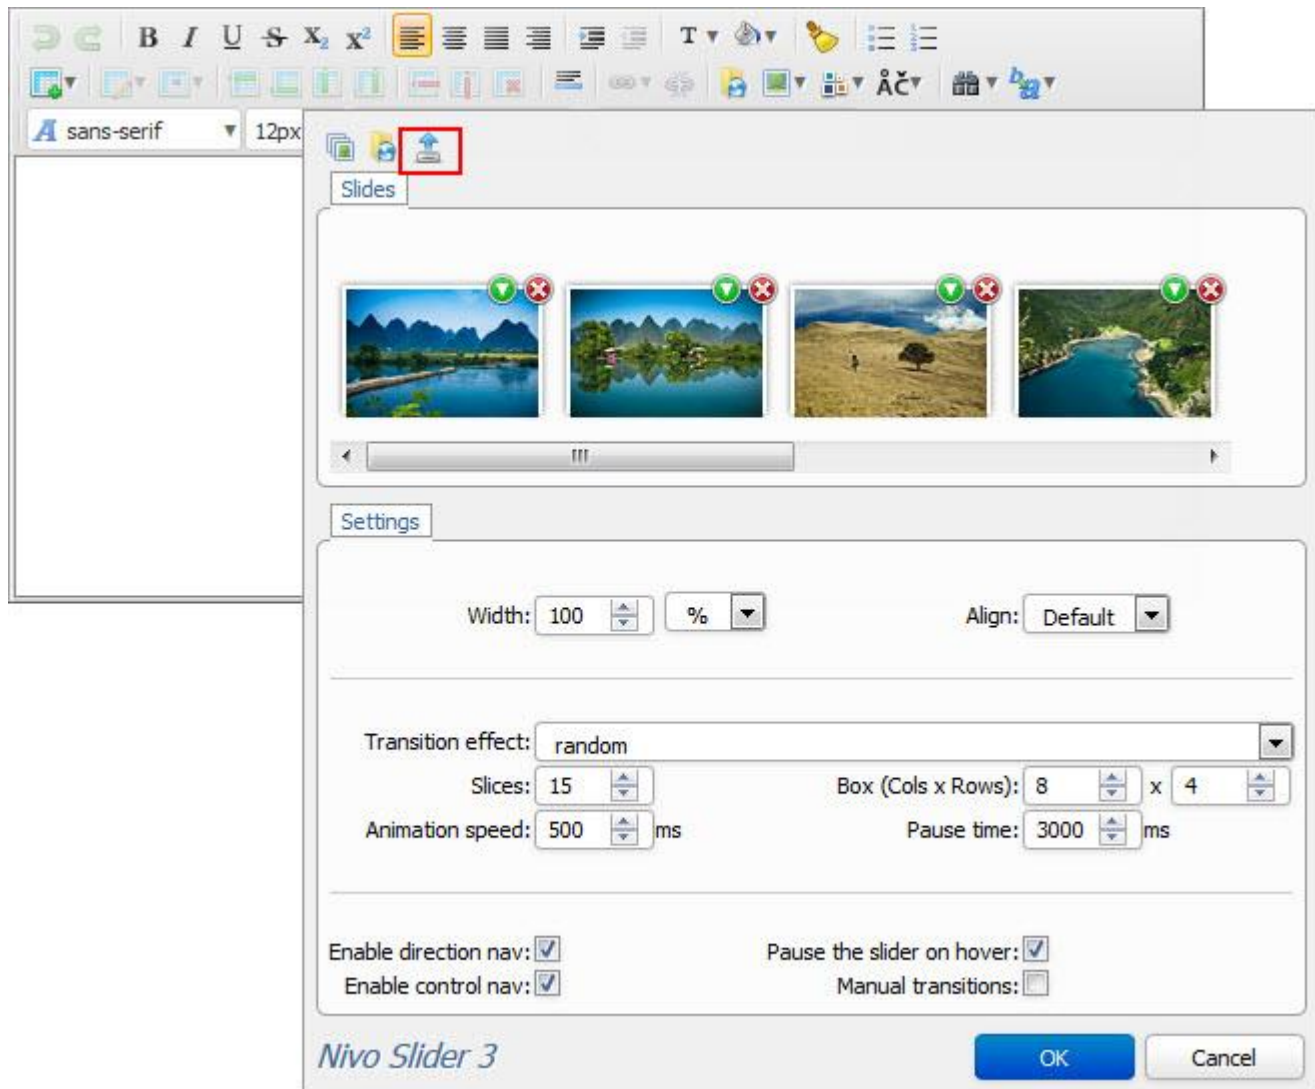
B I U S $X_2$ $X^2$ T ÅČ

sans-serif 12px

Slides

Settings

Width: 100 %

Align: Default

Transition effect: random

Slices: 15

Box (Cols x Rows): 8 x 4

Animation speed: 500 ms

Pause time: 3000 ms

Enable direction nav:

Pause the slider on hover:

Enable control nav:

Manual transitions:

Nivo Slider 3

OK

Cancel